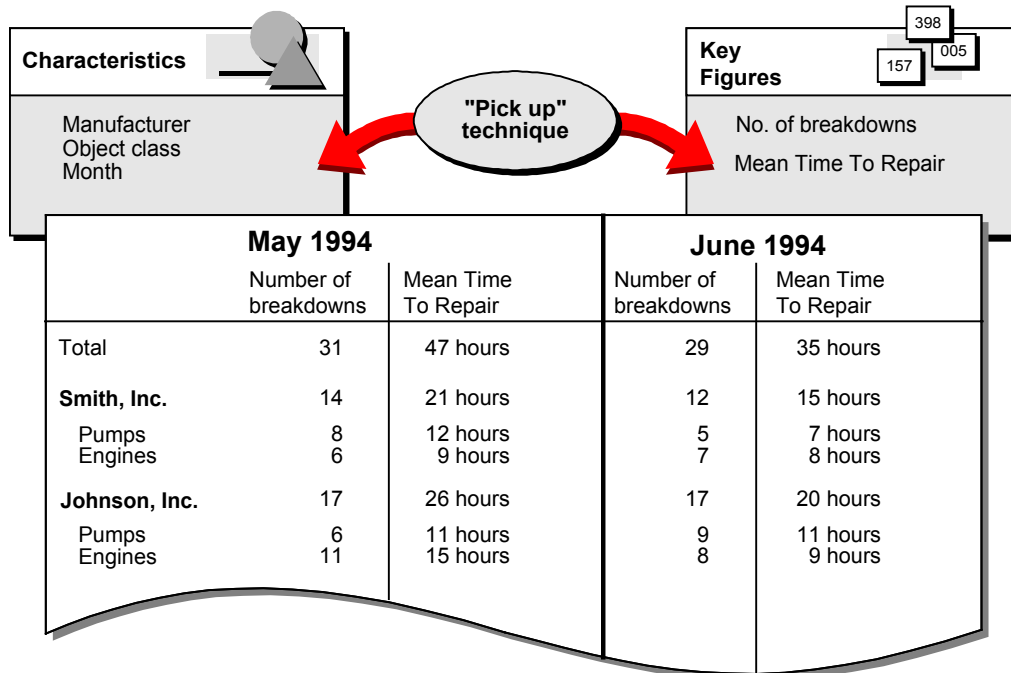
Characteristics

Manufacturer
Object class
Month

"Pick up" technique

Key Figures

398
005
157

No. of breakdowns

Mean Time To Repair

| | May 1994 | | June 1994 | |
|---|---|---|---|---|
| | Number of breakdowns | Mean Time To Repair | Number of breakdowns | Mean Time To Repair |
| Total | 31 | 47 hours | 29 | 35 hours |
| **Smith, Inc.** | 14 | 21 hours | 12 | 15 hours |
| Pumps | 8 | 12 hours | 5 | 7 hours |
| Engines | 6 | 9 hours | 7 | 8 hours |
| **Johnson, Inc.** | 17 | 26 hours | 17 | 20 hours |
| Pumps | 6 | 11 hours | 9 | 11 hours |
| Engines | 11 | 15 hours | 8 | 9 hours |